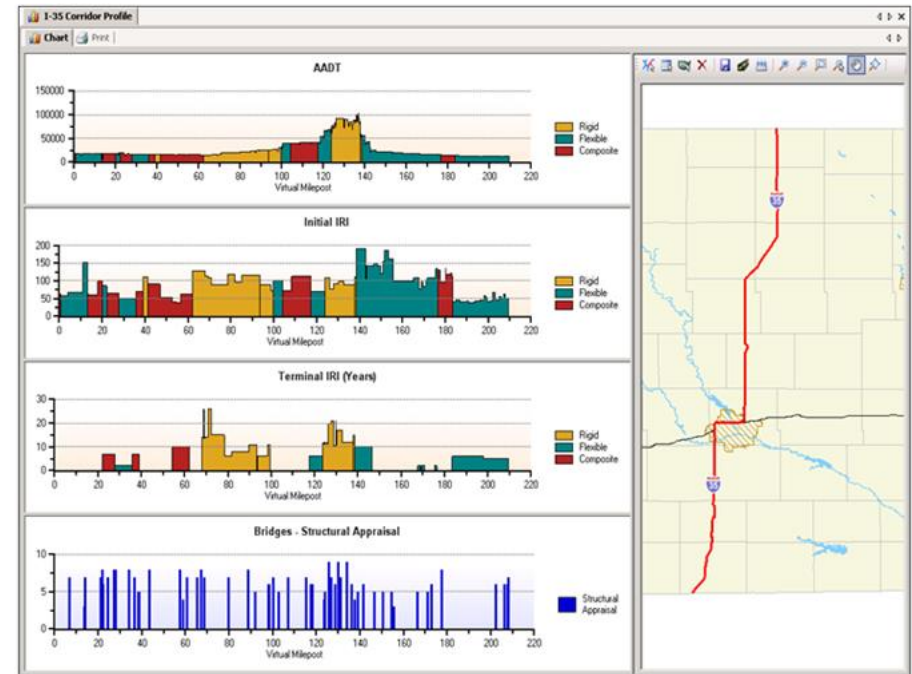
I-35 Corridor Profile

Chart | Print

AADT

150000
100000
50000
0

0 20 40 60 80 100 120 140 160 180 200 220
Virtual Milepost

Rigid
Flexible
Composite

Initial IRI

200
150
100
50
0

0 20 40 60 80 100 120 140 160 180 200 220
Virtual Milepost

Rigid
Flexible
Composite

Terminal IRI (Years)

30
20
10
0

0 20 40 60 80 100 120 140 160 180 200 220
Virtual Milepost

Rigid
Flexible
Composite

Bridges - Structural Appraisal

10
5
0

0 20 40 60 80 100 120 140 160 180 200 220
Virtual Milepost

Structural Appraisal

35

35